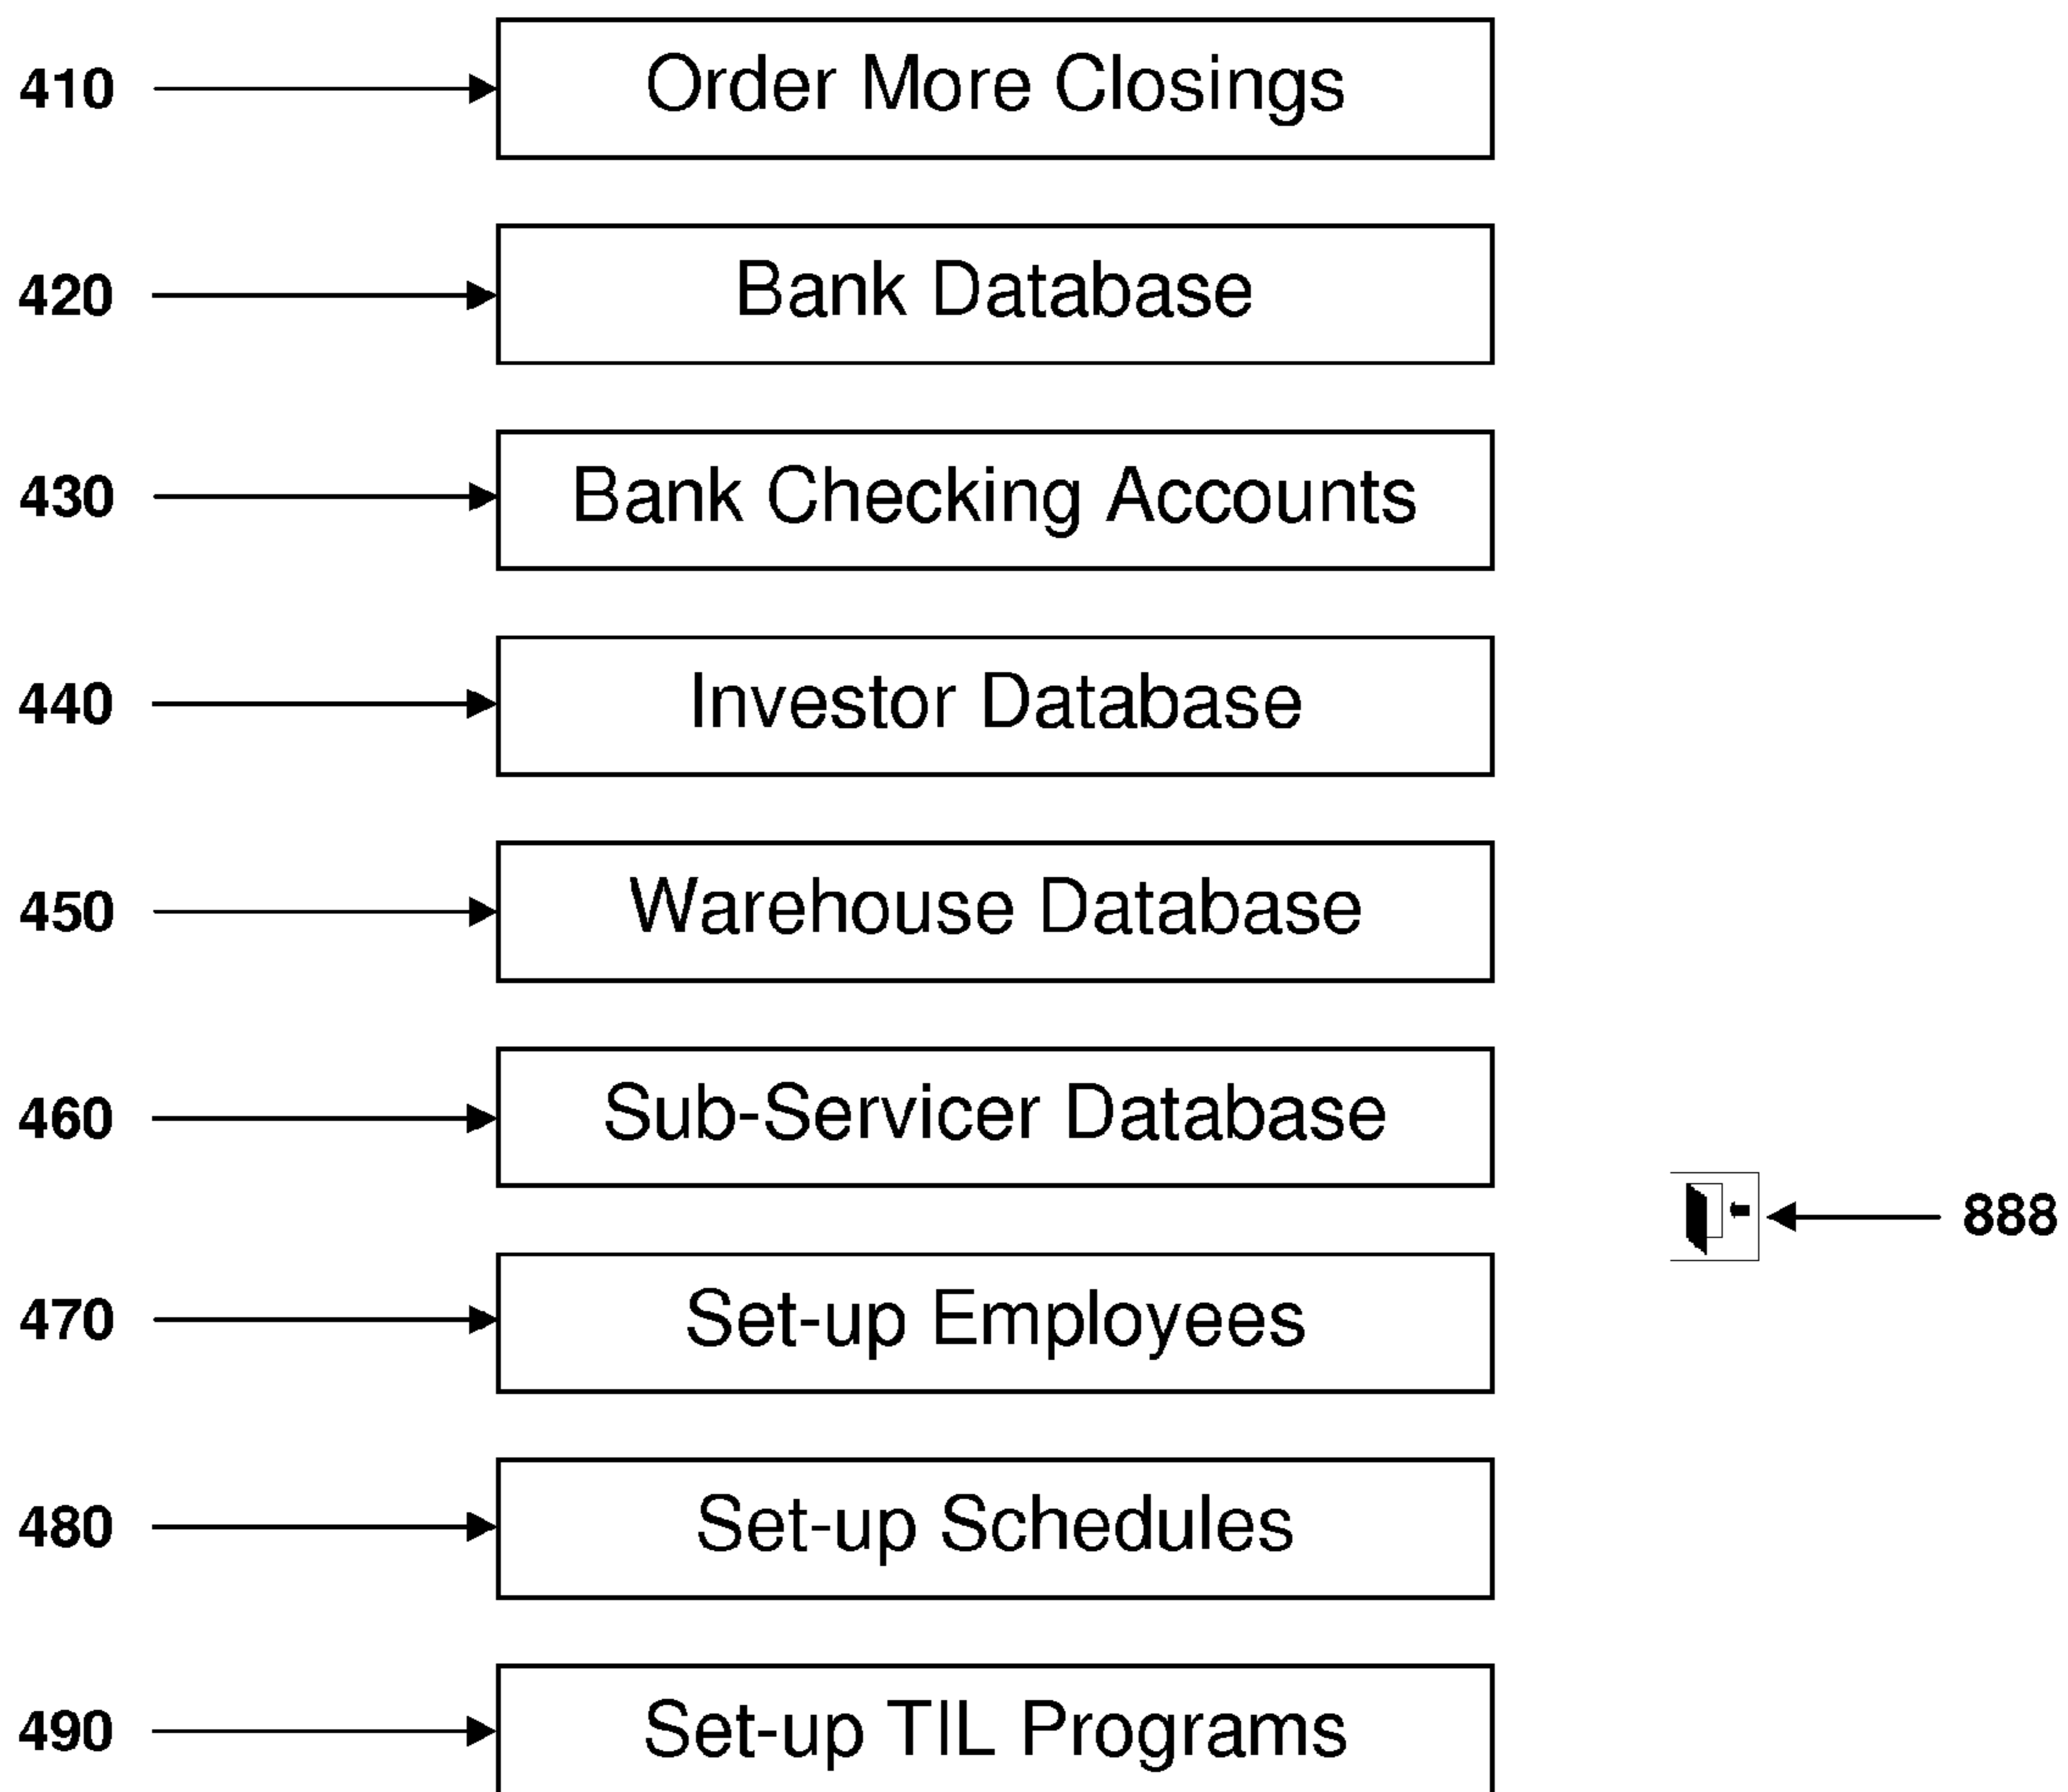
410 Order More Closings

420 Bank Database

430 Bank Checking Accounts

440 Investor Database

450 Warehouse Database

460 Sub-Servicer Database

888

470 Set-up Employees

480 Set-up Schedules

490 Set-up TIL Programs